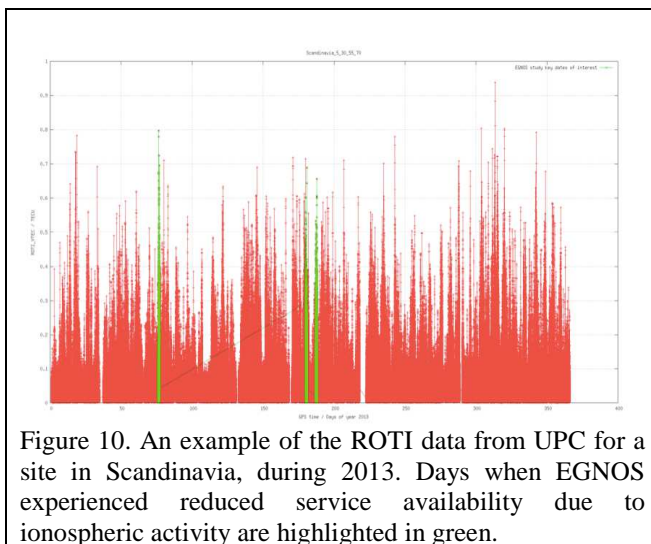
Scandinavia_5_30_55_75

EGNOS study key dates of interest

ROTI_UPC / TECU

1
0.9
0.8
0.7
0.6
0.5
0.4
0.3
0.2
0.1
0

0 50 100 150 200 250 300 350 400

GPS Time / Days of year 2013

Figure 10. An example of the ROTI data from UPC for a site in Scandinavia, during 2013. Days when EGNOS experienced reduced service availability due to ionospheric activity are highlighted in green.